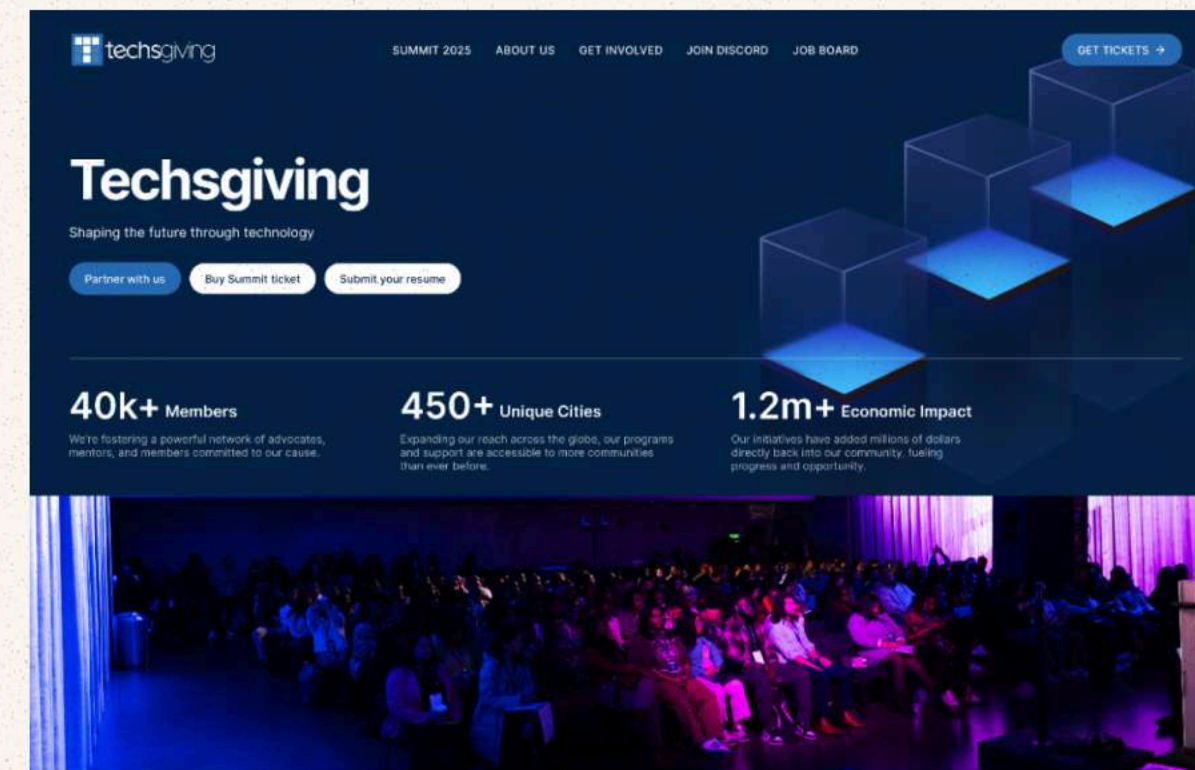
techsgiving

SUMMIT 2025 ABOUT US GET INVOLVED JOIN DISCORD JOB BOARD

GET TICKETS →

Techsgiving

Shaping the future through technology

Partner with us Buy Summit ticket Submit your resume

40k+ Members

We're fostering a powerful network of advocates, mentors, and members committed to our cause.

450+ Unique Cities

Expanding our reach across the globe, our programs and support are accessible to more communities than ever before.

1.2m+ Economic Impact

Our initiatives have added millions of dollars directly back into our community, fueling progress and opportunity.